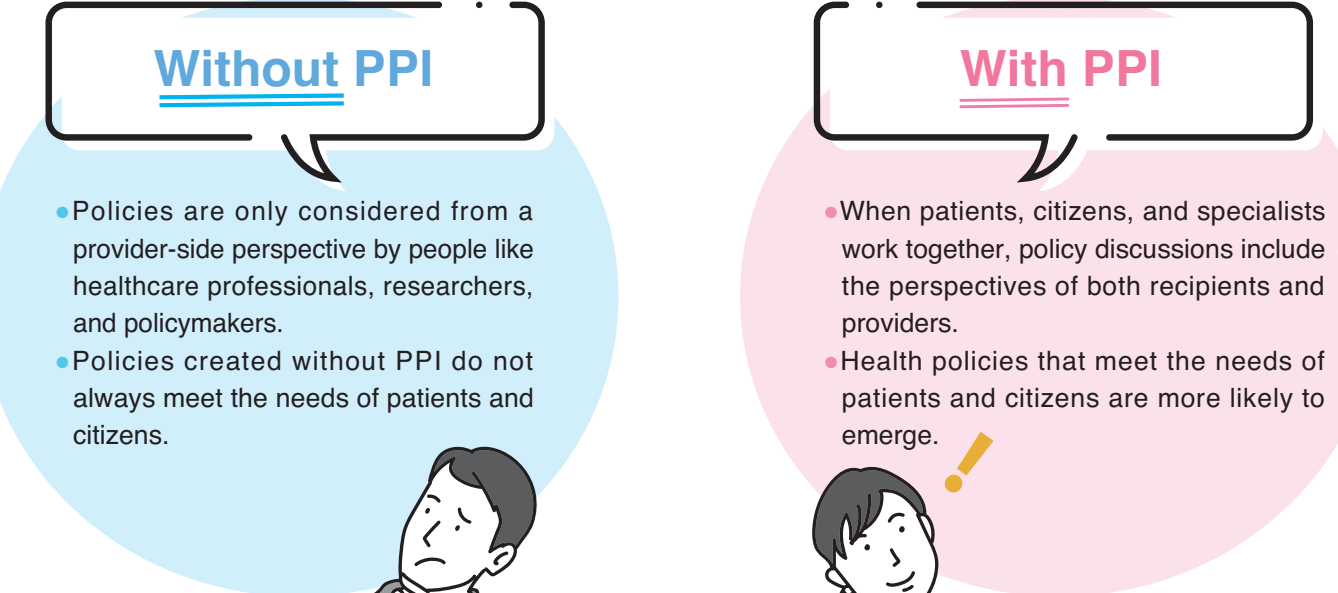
Without PPI

●Policies are only considered from a provider-side perspective by people like healthcare professionals, researchers, and policymakers.
●Policies created without PPI do not always meet the needs of patients and citizens.

With PPI

●When patients, citizens, and specialists work together, policy discussions include the perspectives of both recipients and providers.
●Health policies that meet the needs of patients and citizens are more likely to emerge.